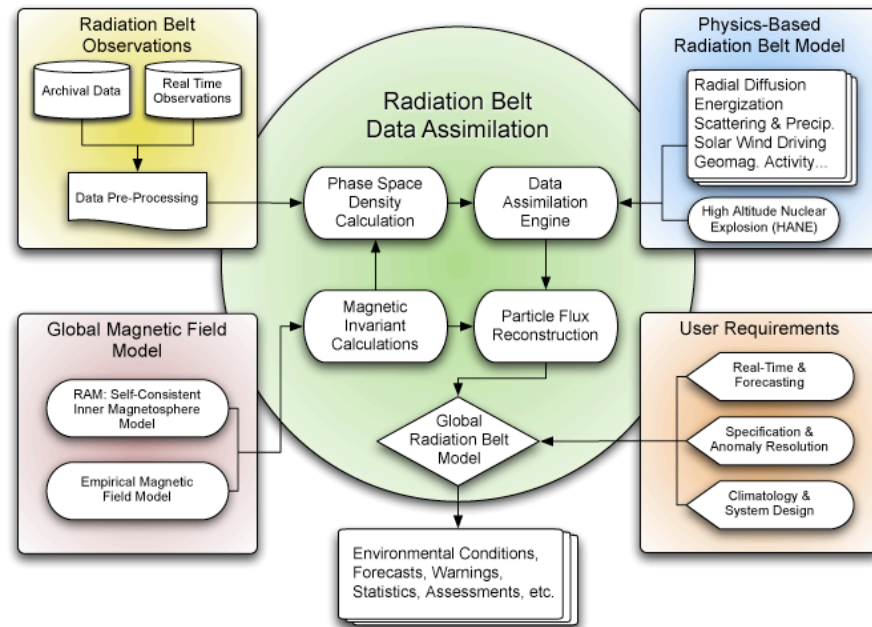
Radiation Belt Observations

Archival Data

Real Time Observations

Data Pre-Processing

Radiation Belt Data Assimilation

Physics-Based Radiation Belt Model

Radial Diffusion
Energization
Scattering & Precip.
Solar Wind Driving
Geomag. Activity...

High Altitude Nuclear Explosion (HANE)

Phase Space Density Calculation

Data Assimilation Engine

Magnetic Invariant Calculations

Particle Flux Reconstruction

Global Magnetic Field Model

RAM: Self-Consistent Inner Magnetosphere Model

Empirical Magnetic Field Model

Global Radiation Belt Model

User Requirements

Real-Time & Forecasting

Specification & Anomaly Resolution

Climatology & System Design

Environmental Conditions, Forecasts, Warnings, Statistics, Assessments, etc.